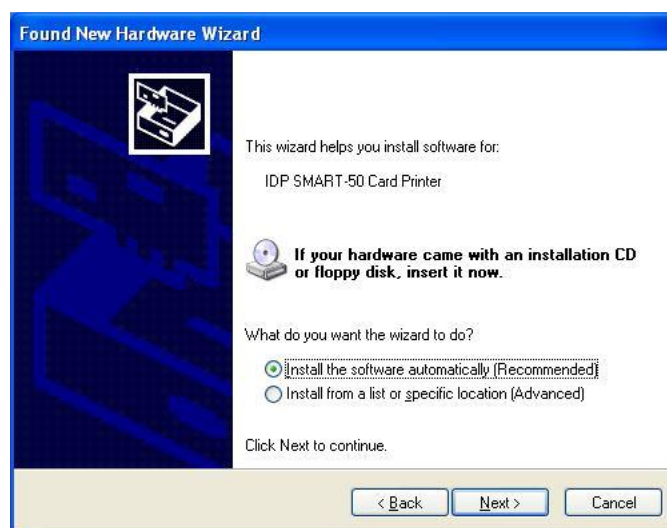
Found New Hardware Wizard

This wizard helps you install software for:

IDP SMART-50 Card Printer

If your hardware came with an installation CD or floppy disk, insert it now.

What do you want the wizard to do?

Install the software automatically (Recommended)

Install from a list or specific location (Advanced)

Click Next to continue.

< Back

Next >

Cancel